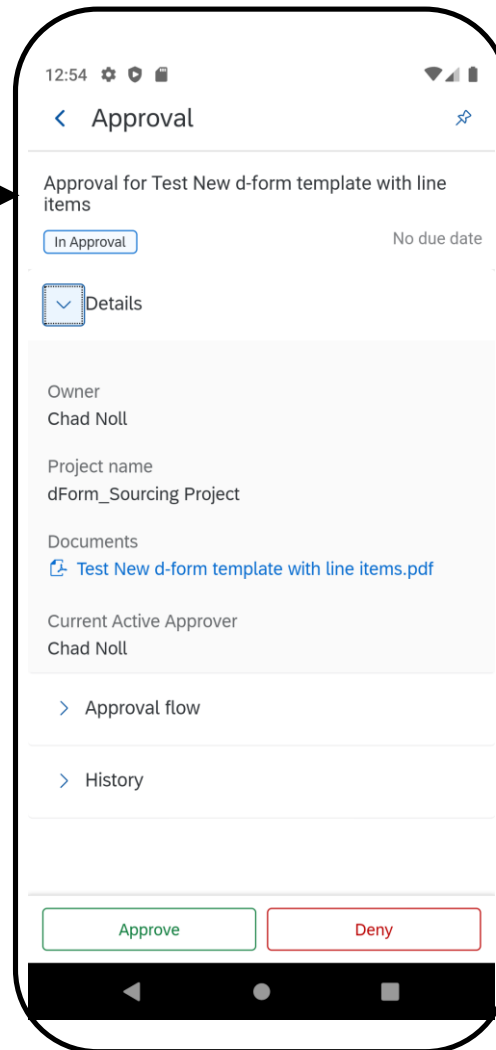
12:54

Approval

Approval for Test New d-form template with line items

In Approval

No due date

Details

Owner
Chad Noll

Project name
dForm_Sourcing Project

Documents
Test New d-form template with line items.pdf

Current Active Approver
Chad Noll

Approval flow

History

Approve

Deny